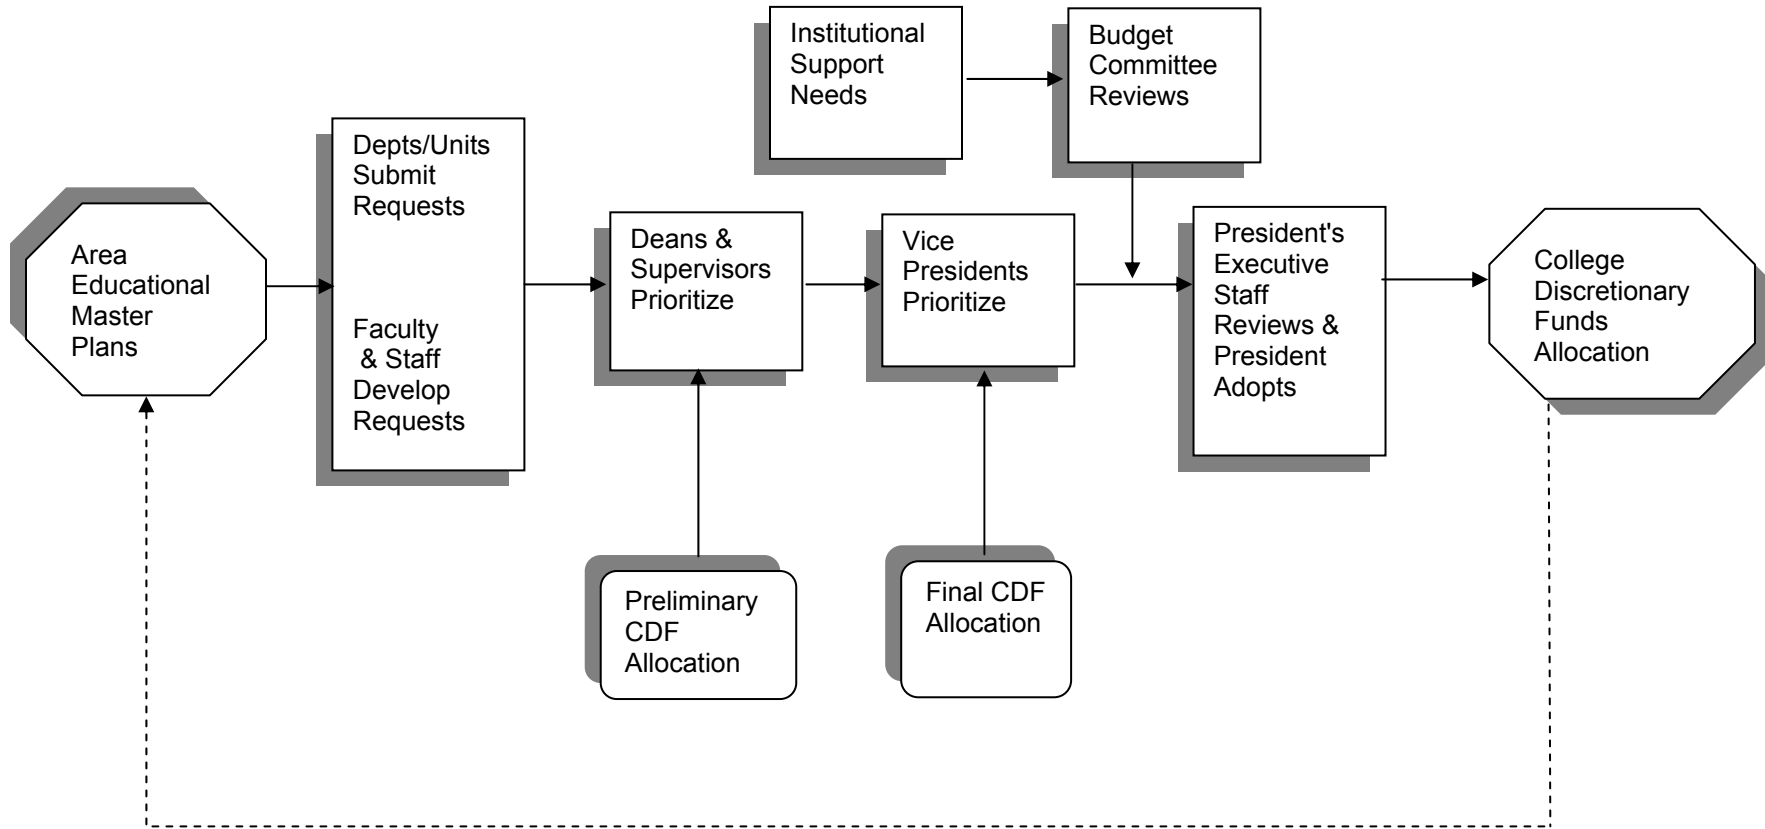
Institutional Support Needs

Budget Committee Reviews

Area Educational Master Plans

Depts/Units Submit Requests

Faculty & Staff Develop Requests

Deans & Supervisors Prioritize

Vice Presidents Prioritize

President's Executive Staff Reviews & President Adopts

College Discretionary Funds Allocation

Preliminary CDF Allocation

Final CDF Allocation